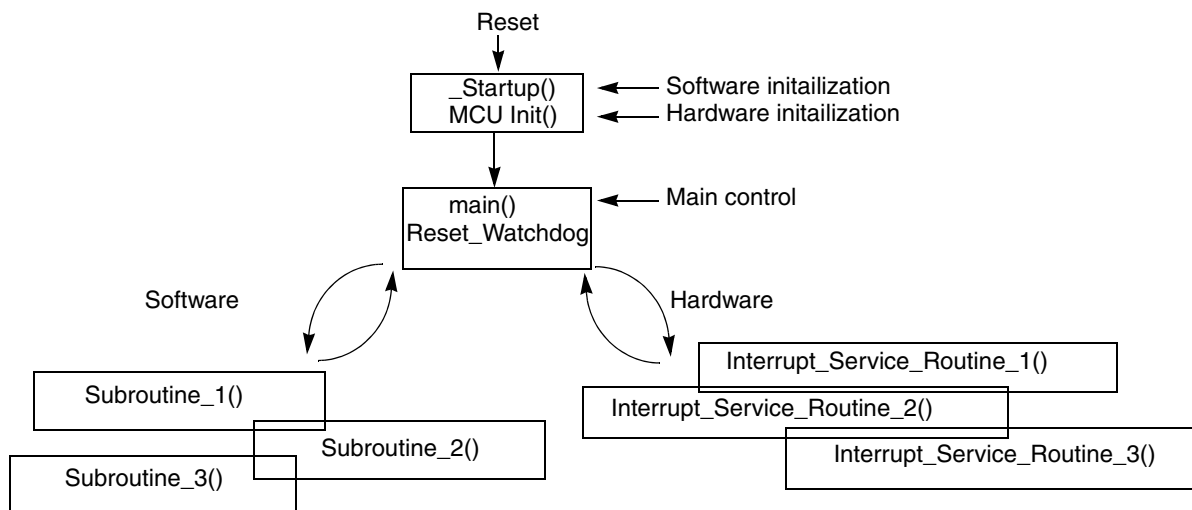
Reset

_Startup()
MCU Init()

Software initailization
Hardware initailization

main()
Reset_Watchdog

Main control

Software

Hardware

Subroutine_1()
Subroutine_2()
Subroutine_3()

Interrupt_Service_Routine_1()
Interrupt_Service_Routine_2()
Interrupt_Service_Routine_3()